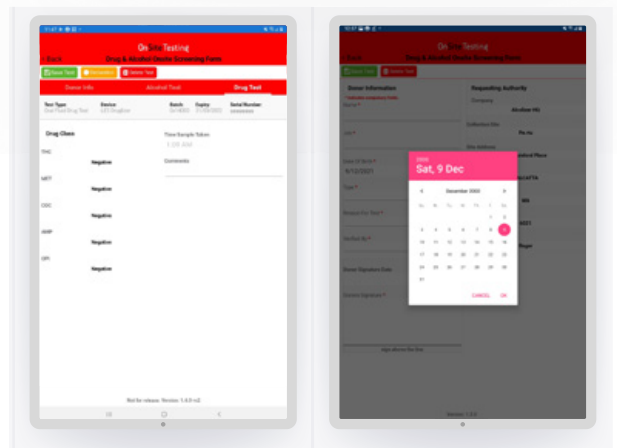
OnSiteTesting

Back

Drug & Alcohol Onsite Screening Form

Save Test

Incomplete

Delete Test

Donor Info

Alcohol Test

Drug Test

Test Type

Device

Batch

Expiry

Serial Number

Drug Class

Time Sample Taken

1:05 AM

Comments

THC

Negative

MET

Negative

COC

Negative

AMP

Negative

OPI

Negative

Not for release. Version: 1.4.0-rc2

OnSiteTesting

Back

Drug & Alcohol Onsite Screening Form

Save Test

Delete Test

Donor Information

Requesting Authority

Name *

Company

Date Of Birth *

9/12/2021

Donor Signature Date

Donor Signature *

Sign above the line

2023

Sat, 9 Dec

December 2023

S M T W T F S

| | | | | | 1 | 2 |
|---|---|---|---|---|---|---|
| 3 | 4 | 5 | 6 | 7 | 8 | 9 |
| 10 | 11 | 12 | 13 | 14 | 15 | 16 |
| 17 | 18 | 19 | 20 | 21 | 22 | 23 |
| 24 | 25 | 26 | 27 | 28 | 29 | 30 |
| 31 | | | | | | |

CANCEL

OK

Version: 1.3.0